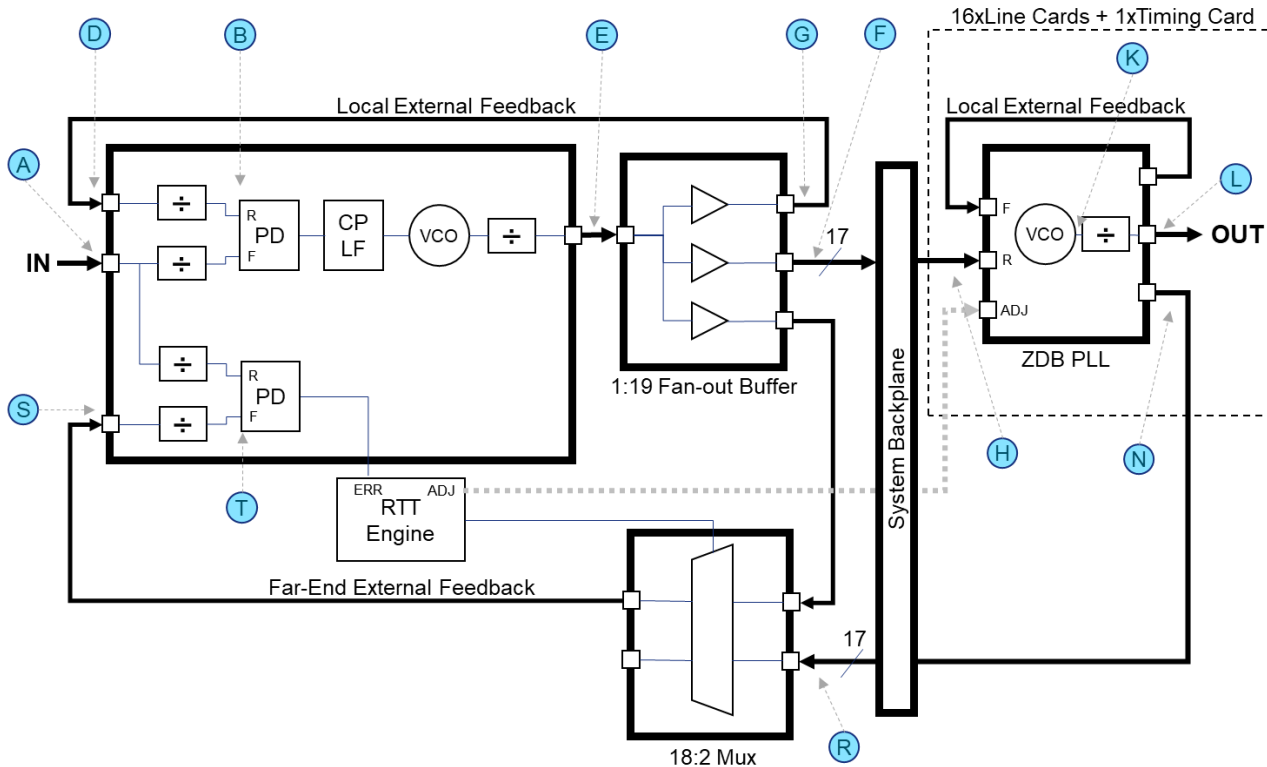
16xLine Cards + 1xTiming Card

D
B
E
G
F
K
L
A
S
T
H
N
R

Local External Feedback

IN

$\div$
$\div$
$\div$
$\div$
$\div$
$\div$

R
PD
F

CP
LF

VCO

R
PD
F

ERR
ADJ
RTT
Engine

1:19 Fan-out Buffer

17

System Backplane

Local External Feedback

F
R
ADJ
VCO
OUT
ZDB PLL

Far-End External Feedback

17

18:2 Mux